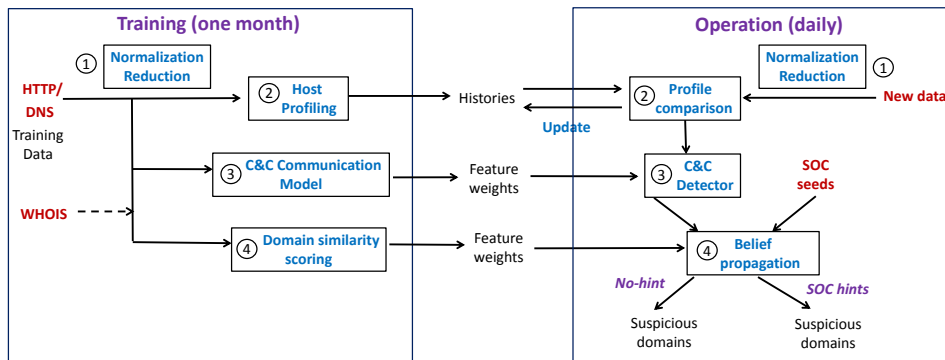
Training (one month)

① Normalization Reduction

HTTP/ DNS

Training Data

② Host Profiling

③ C&C Communication Model

WHOIS

④ Domain similarity scoring

Histories

Feature weights

Feature weights

Update

Operation (daily)

Normalization Reduction ①

② Profile comparison

New data

③ C&C Detector

SOC seeds

④ Belief propagation

No-hint

SOC hints

Suspicious domains

Suspicious domains